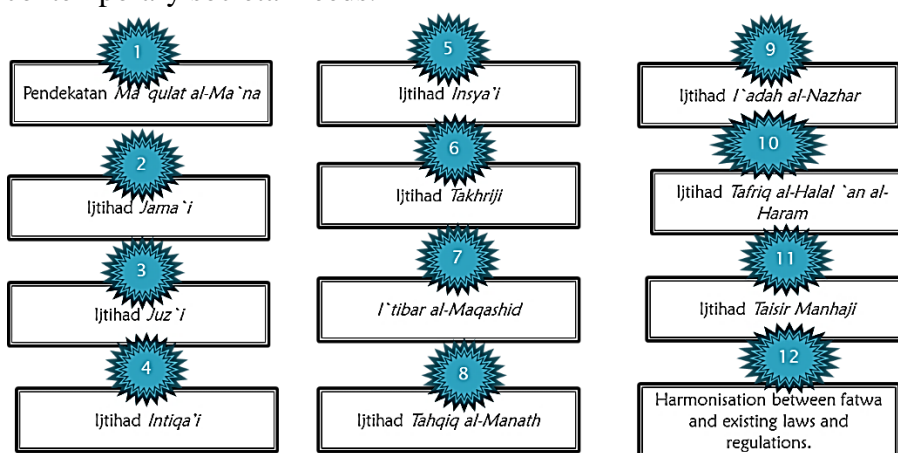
contemporary societal needs.

1
Pendekatan *Ma`qulat al-Ma`na*

2
Ijtihad *Jama`i*

3
Ijtihad *Juz`i*

4
Ijtihad *Intiqa'i*

5
Ijtihad *Insya'i*

6
Ijtihad *Takhriji*

7
*I`tibar al-Maqashid*

8
Ijtihad *Tahqiq al-Manath*

9
Ijtihad *I`adah al-Nazhar*

10
Ijtihad *Tafriq al-Halal `an al-Haram*

11
Ijtihad *Taisir Manhaji*

12
Harmonisation between fatwa and existing laws and regulations.